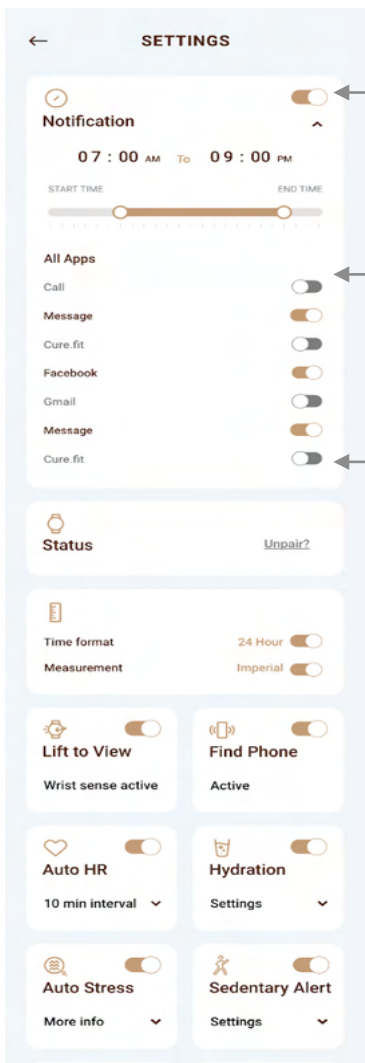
SETTINGS

Notification

07 : 00 AM To 09 : 00 PM

START TIME END TIME

All Apps

Call

Message

Cure.fit

Facebook

Gmail

Message

Cure.fit

Status Unpair?

Time format 24 Hour

Measurement Imperial

Lift to View

Wrist sense active

Find Phone

Active

Auto HR

10 min interval

Hydration

Settings

Auto Stress

More info

Sedentary Alert

Settings